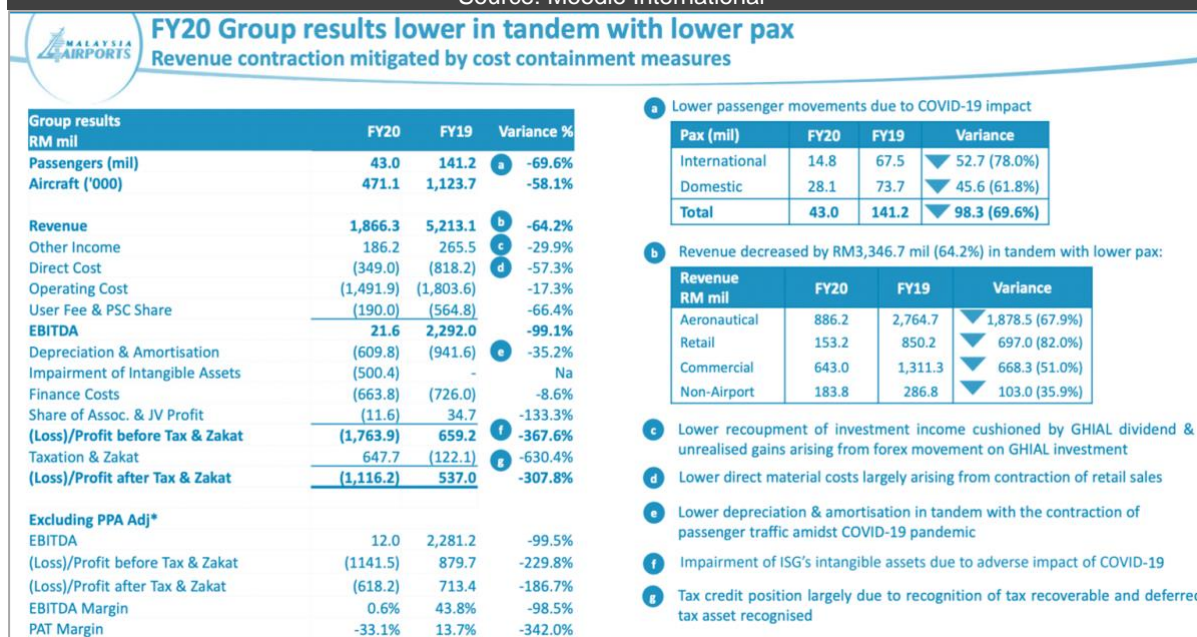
Source: Moodie International

MALAYSIA AIRPORTS

FY20 Group results lower in tandem with lower pax
Revenue contraction mitigated by cost containment measures

| Group results RM mil | FY20 | FY19 | Variance % |
|---|---|---|---|
| Passengers (mil) | 43.0 | 141.2 | a -69.6% |
| Aircraft ('000) | 471.1 | 1,123.7 | -58.1% |
| Revenue | 1,866.3 | 5,213.1 | b -64.2% |
| Other Income | 186.2 | 265.5 | c -29.9% |
| Direct Cost | (349.0) | (818.2) | d -57.3% |
| Operating Cost | (1,491.9) | (1,803.6) | -17.3% |
| User Fee & PSC Share | (190.0) | (564.8) | -66.4% |
| EBITDA | 21.6 | 2,292.0 | -99.1% |
| Depreciation & Amortisation | (609.8) | (941.6) | e -35.2% |
| Impairment of Intangible Assets | (500.4) | - | Na |
| Finance Costs | (663.8) | (726.0) | -8.6% |
| Share of Assoc. & JV Profit | (11.6) | 34.7 | -133.3% |
| (Loss)/Profit before Tax & Zakat | (1,763.9) | 659.2 | f -367.6% |
| Taxation & Zakat | 647.7 | (122.1) | g -630.4% |
| (Loss)/Profit after Tax & Zakat | (1,116.2) | 537.0 | -307.8% |
| Excluding PPA Adj* | | | |
| EBITDA | 12.0 | 2,281.2 | -99.5% |
| (Loss)/Profit before Tax & Zakat | (1141.5) | 879.7 | -229.8% |
| (Loss)/Profit after Tax & Zakat | (618.2) | 713.4 | -186.7% |
| EBITDA Margin | 0.6% | 43.8% | -98.5% |
| PAT Margin | -33.1% | 13.7% | -342.0% |

a Lower passenger movements due to COVID-19 impact

| Pax (mil) | FY20 | FY19 | Variance |
|---|---|---|---|
| International | 14.8 | 67.5 | 52.7 (78.0%) |
| Domestic | 28.1 | 73.7 | 45.6 (61.8%) |
| Total | 43.0 | 141.2 | 98.3 (69.6%) |

b Revenue decreased by RM3,346.7 mil (64.2%) in tandem with lower pax:

| Revenue RM mil | FY20 | FY19 | Variance |
|---|---|---|---|
| Aeronautical | 886.2 | 2,764.7 | 1,878.5 (67.9%) |
| Retail | 153.2 | 850.2 | 697.0 (82.0%) |
| Commercial | 643.0 | 1,311.3 | 668.3 (51.0%) |
| Non-Airport | 183.8 | 286.8 | 103.0 (35.9%) |

c Lower recoupment of investment income cushioned by GHIAL dividend & unrealised gains arising from forex movement on GHIAL investment

d Lower direct material costs largely arising from contraction of retail sales

e Lower depreciation & amortisation in tandem with the contraction of passenger traffic amidst COVID-19 pandemic

f Impairment of ISG's intangible assets due to adverse impact of COVID-19

g Tax credit position largely due to recognition of tax recoverable and deferred tax asset recognised